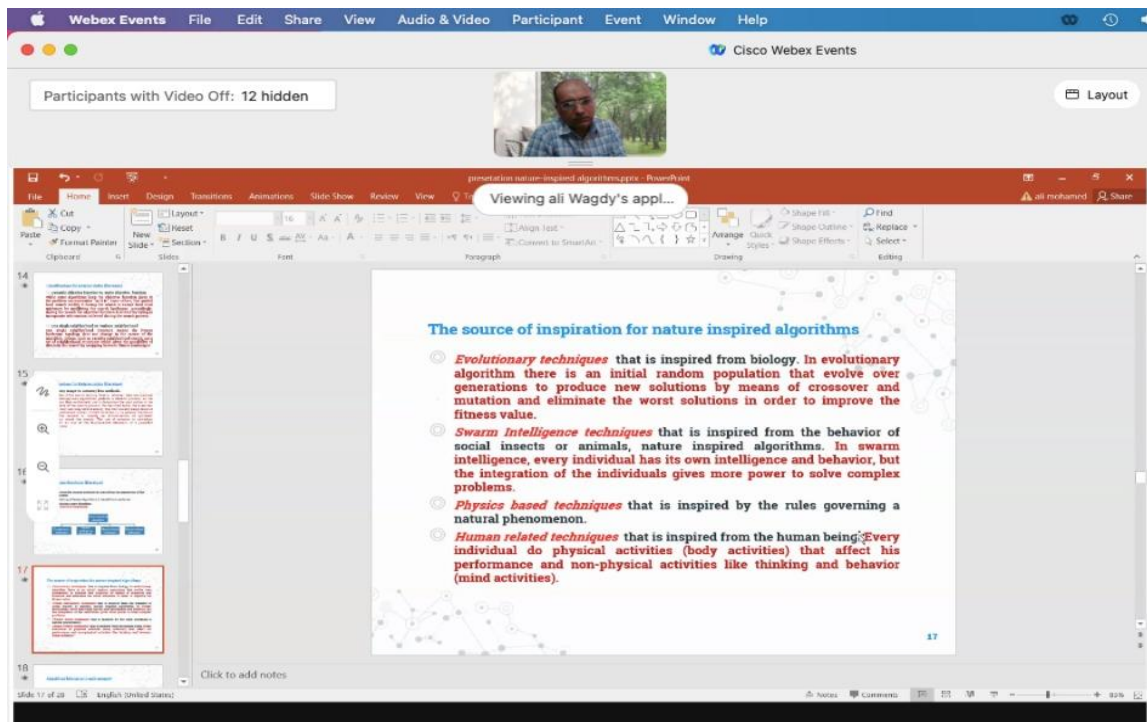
Webex Events File Edit Share View Audio & Video Participant Event Window Help

Cisco Webex Events

Participants with Video Off: 12 hidden

Layout

presentation nature-inspired algorithms.pptx - PowerPoint

File Home Insert Design Transitions Animations Slide Show Review View

Viewing ali Wagdy's appl...

ali mohamed Share

Cut Copy Format Painter Paste Clipboard New Slide Layout Reset Section Slides Font Paragraph Align Text Convert to SmartArt Arrange Quick Styles Shape Fill Shape Outline Shape Effects Drawing Find Replace Select Editing

14

15

16

17

18

The source of inspiration for nature inspired algorithms

Evolutionary techniques that is inspired from biology. In evolutionary algorithm there is an initial random population that evolve over generations to produce new solutions by means of crossover and mutation and eliminate the worst solutions in order to improve the fitness value.

Swarm Intelligence techniques that is inspired from the behavior of social insects or animals, nature inspired algorithms. In swarm intelligence, every individual has its own intelligence and behavior, but the integration of the individuals gives more power to solve complex problems.

Physics based techniques that is inspired by the rules governing a natural phenomenon.

Human related techniques that is inspired from the human being. Every individual do physical activities (body activities) that affect his performance and non-physical activities like thinking and behavior (mind activities).

17

Click to add notes

Slide 17 of 28 English (United States) Notes Comments 85%